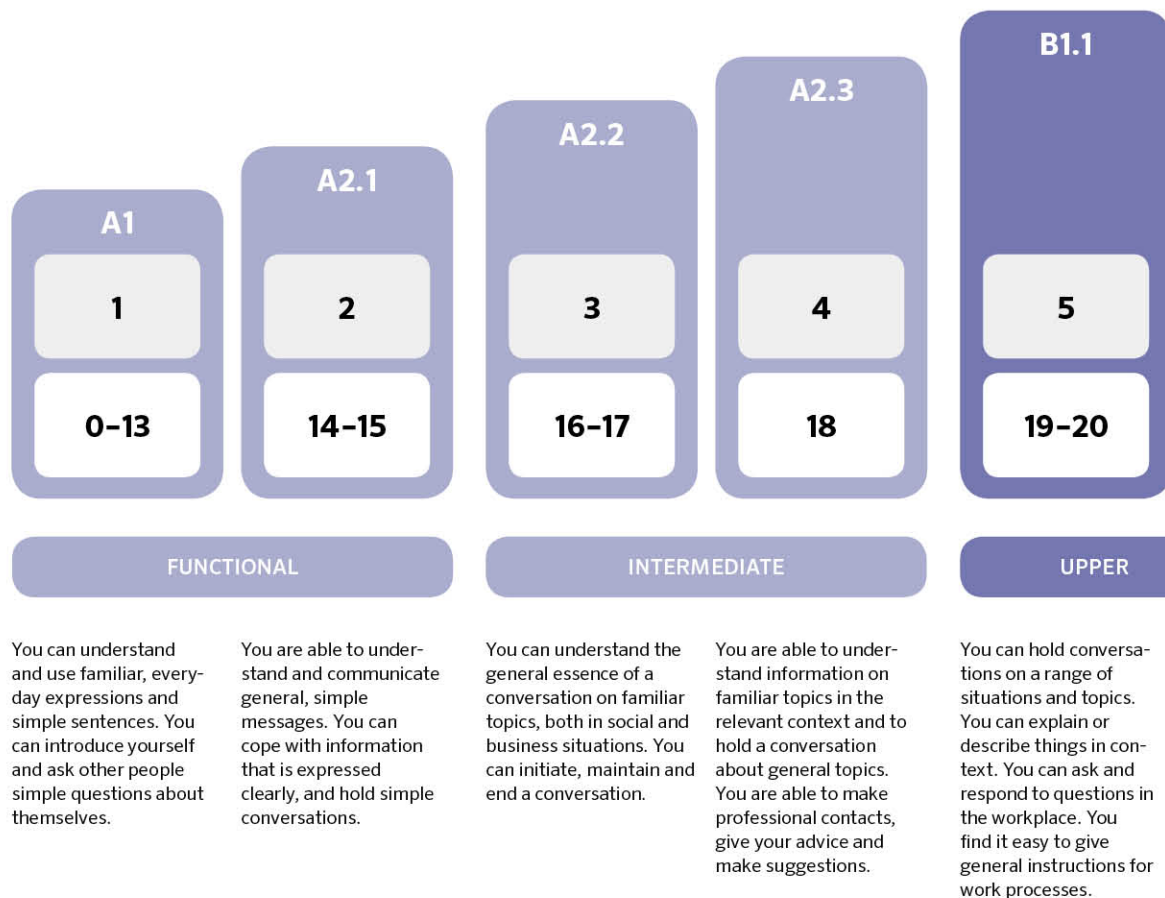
A1

1

0–13

A2.1

2

14–15

A2.2

3

16–17

A2.3

4

18

B1.1

5

19–20

FUNCTIONAL

INTERMEDIATE

UPPER

You can understand and use familiar, everyday expressions and simple sentences. You can introduce yourself and ask other people simple questions about themselves.

You are able to understand and communicate general, simple messages. You can cope with information that is expressed clearly, and hold simple conversations.

You can understand the general essence of a conversation on familiar topics, both in social and business situations. You can initiate, maintain and end a conversation.

You are able to understand information on familiar topics in the relevant context and to hold a conversation about general topics. You are able to make professional contacts, give your advice and make suggestions.

You can hold conversations on a range of situations and topics. You can explain or describe things in context. You can ask and respond to questions in the workplace. You find it easy to give general instructions for work processes.